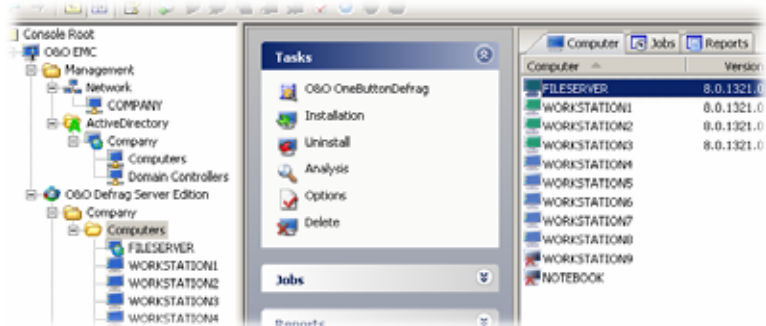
Console Root
O&O EMC
Management
Network
COMPANY
ActiveDirectory
Company
Computers
Domain Controllers
O&O Defrag Server Edition
Company
Computers
FILESERVER
WORKSTATION1
WORKSTATION2
WORKSTATION3
WORKSTATION4

Tasks
O&O OneButtonDefrag
Installation
Uninstall
Analysis
Options
Delete

Jobs

Reports

Computer
Jobs
Reports

| Computer | Version |
|---|---|
| FILESERVER | 8.0.1321.0 |
| WORKSTATION1 | 8.0.1321.0 |
| WORKSTATION2 | 8.0.1321.0 |
| WORKSTATION3 | 8.0.1321.0 |
| WORKSTATION4 | |
| WORKSTATION5 | |
| WORKSTATION6 | |
| WORKSTATION7 | |
| WORKSTATION8 | |
| WORKSTATION9 | |
| NOTEBOOK | |